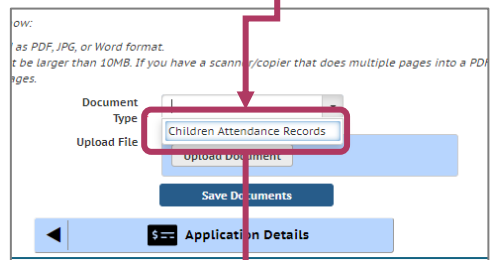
ow:

f as PDF, JPG, or Word format.

t be larger than 10MB. If you have a scanner/copier that does multiple pages into a PDF

ges.

Document Type

Children Attendance Records

Upload File

Upload Document

Save Documents

Application Details